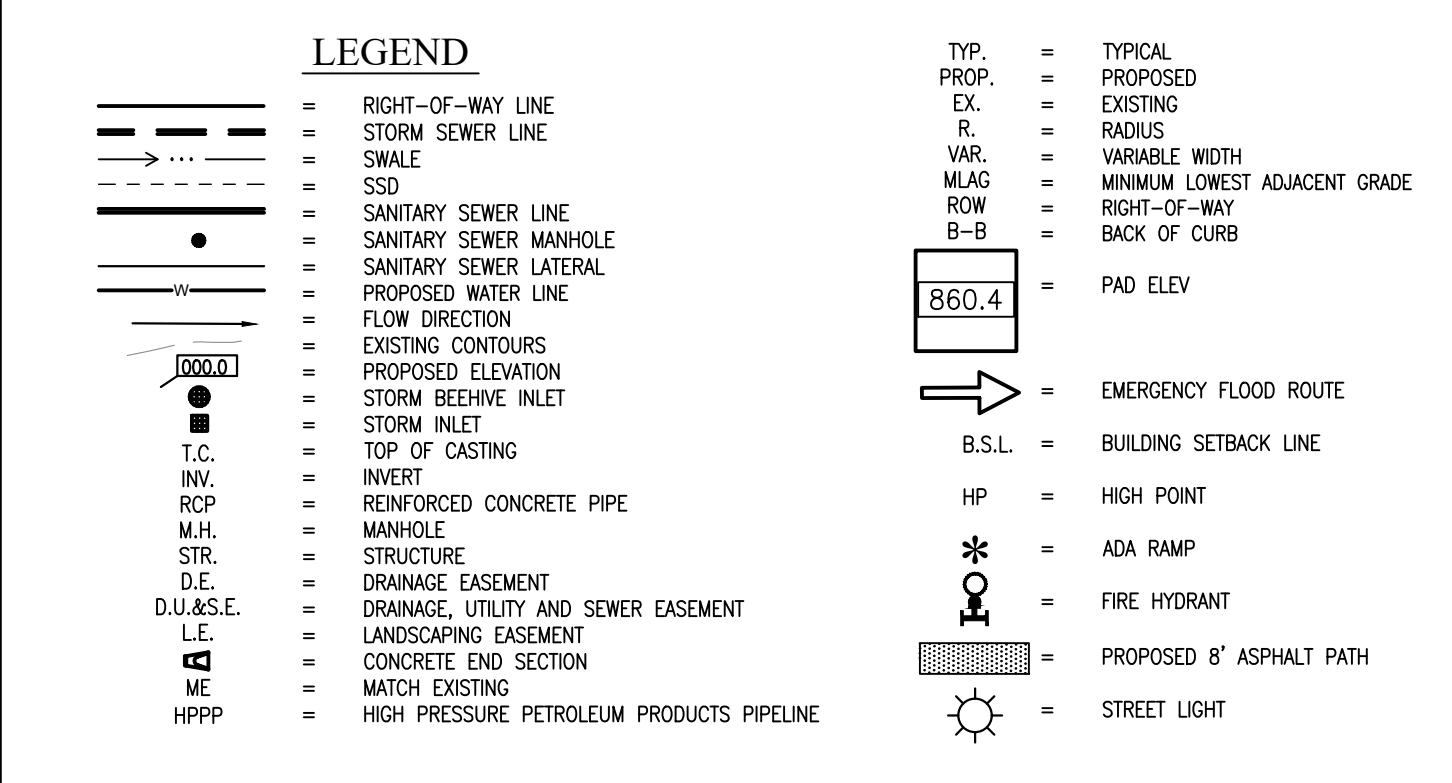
LEGEND

= RIGHT-OF-WAY LINE
= STORM SEWER LINE
= SWALE
= SSD
= SANITARY SEWER LINE
= SANITARY SEWER MANHOLE
= SANITARY SEWER LATERAL
W = PROPOSED WATER LINE
= FLOW DIRECTION
= EXISTING CONTOURS
000.0 = PROPOSED ELEVATION
= STORM BEEHIVE INLET
= STORM INLET
T.C. = TOP OF CASTING
INV. = INVERT
RCP = REINFORCED CONCRETE PIPE
M.H. = MANHOLE
STR. = STRUCTURE
D.E. = DRAINAGE EASEMENT
D.U.&S.E. = DRAINAGE, UTILITY AND SEWER EASEMENT
L.E. = LANDSCAPING EASEMENT
= CONCRETE END SECTION
ME = MATCH EXISTING
HPPP = HIGH PRESSURE PETROLEUM PRODUCTS PIPELINE

TYP. = TYPICAL
PROP. = PROPOSED
EX. = EXISTING
R. = RADIUS
VAR. = VARIABLE WIDTH
MLAG = MINIMUM LOWEST ADJACENT GRADE
ROW = RIGHT-OF-WAY
B-B = BACK OF CURB
860.4 = PAD ELEV
= EMERGENCY FLOOD ROUTE
B.S.L. = BUILDING SETBACK LINE
HP = HIGH POINT
= ADA RAMP
= FIRE HYDRANT
= PROPOSED 8' ASPHALT PATH
= STREET LIGHT